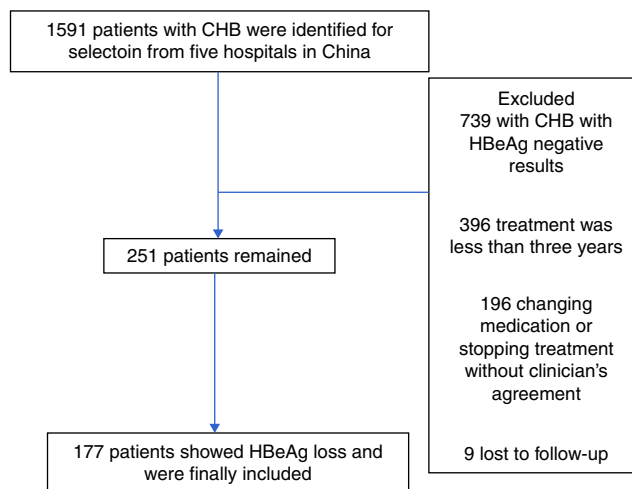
1591 patients with CHB were identified for selectoin from five hospitals in China

Excluded
739 with CHB with HBeAg negative results

396 treatment was less than three years

196 changing medication or stopping treatment without clinician's agreement

9 lost to follow-up

251 patients remained

177 patients showed HBeAg loss and were finally included